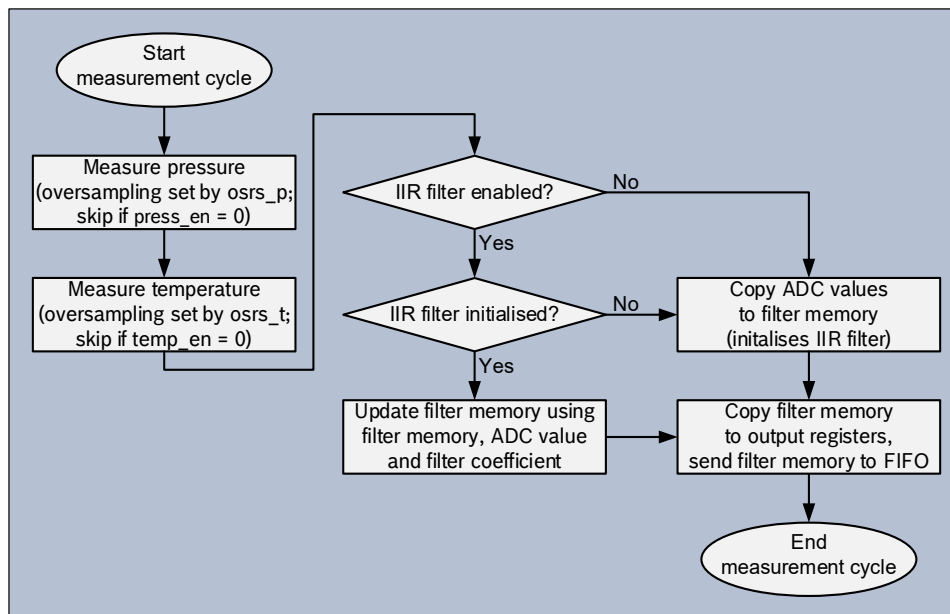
Start
measurement cycle

Measure pressure
(oversampling set by osrs_p;
skip if press_en = 0)

Measure temperature
(oversampling set by osrs_t;
skip if temp_en = 0)

IIR filter enabled?

No

Yes

IIR filter initialised?

No

Yes

Copy ADC values
to filter memory
(initalises IIR filter)

Update filter memory using
filter memory, ADC value
and filter coefficient

Copy filter memory
to output registers,
send filter memory to FIFO

End
measurement cycle